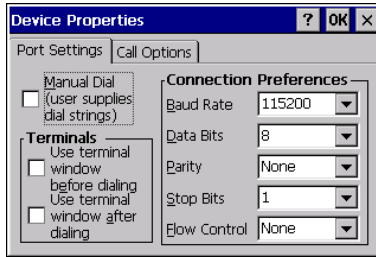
Device Properties ? OK ×

Port Settings | Call Options

Manual Dial (user supplies dial strings)

Terminals
Use terminal window before dialing
Use terminal window after dialing

Connection Preferences
Baud Rate 115200
Data Bits 8
Parity None
Stop Bits 1
Flow Control None